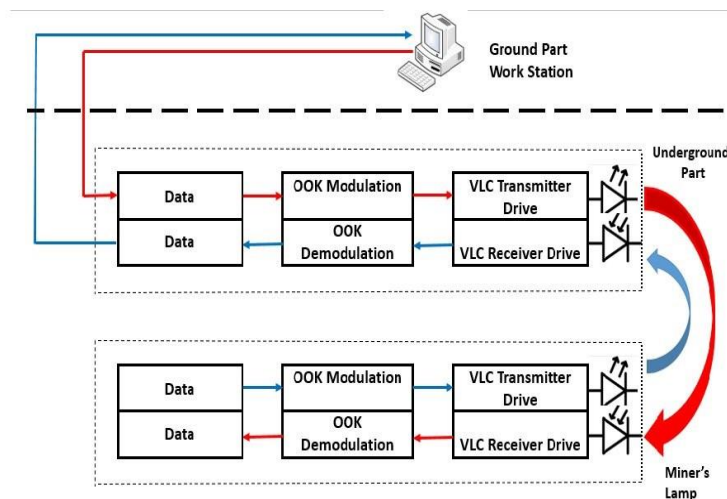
Ground Part
Work Station

Underground Part

Data

OOK Modulation

VLC Transmitter Drive

Data

OOK Demodulation

VLC Receiver Drive

Data

OOK Modulation

VLC Transmitter Drive

Data

OOK Demodulation

VLC Receiver Drive

Miner's Lamp